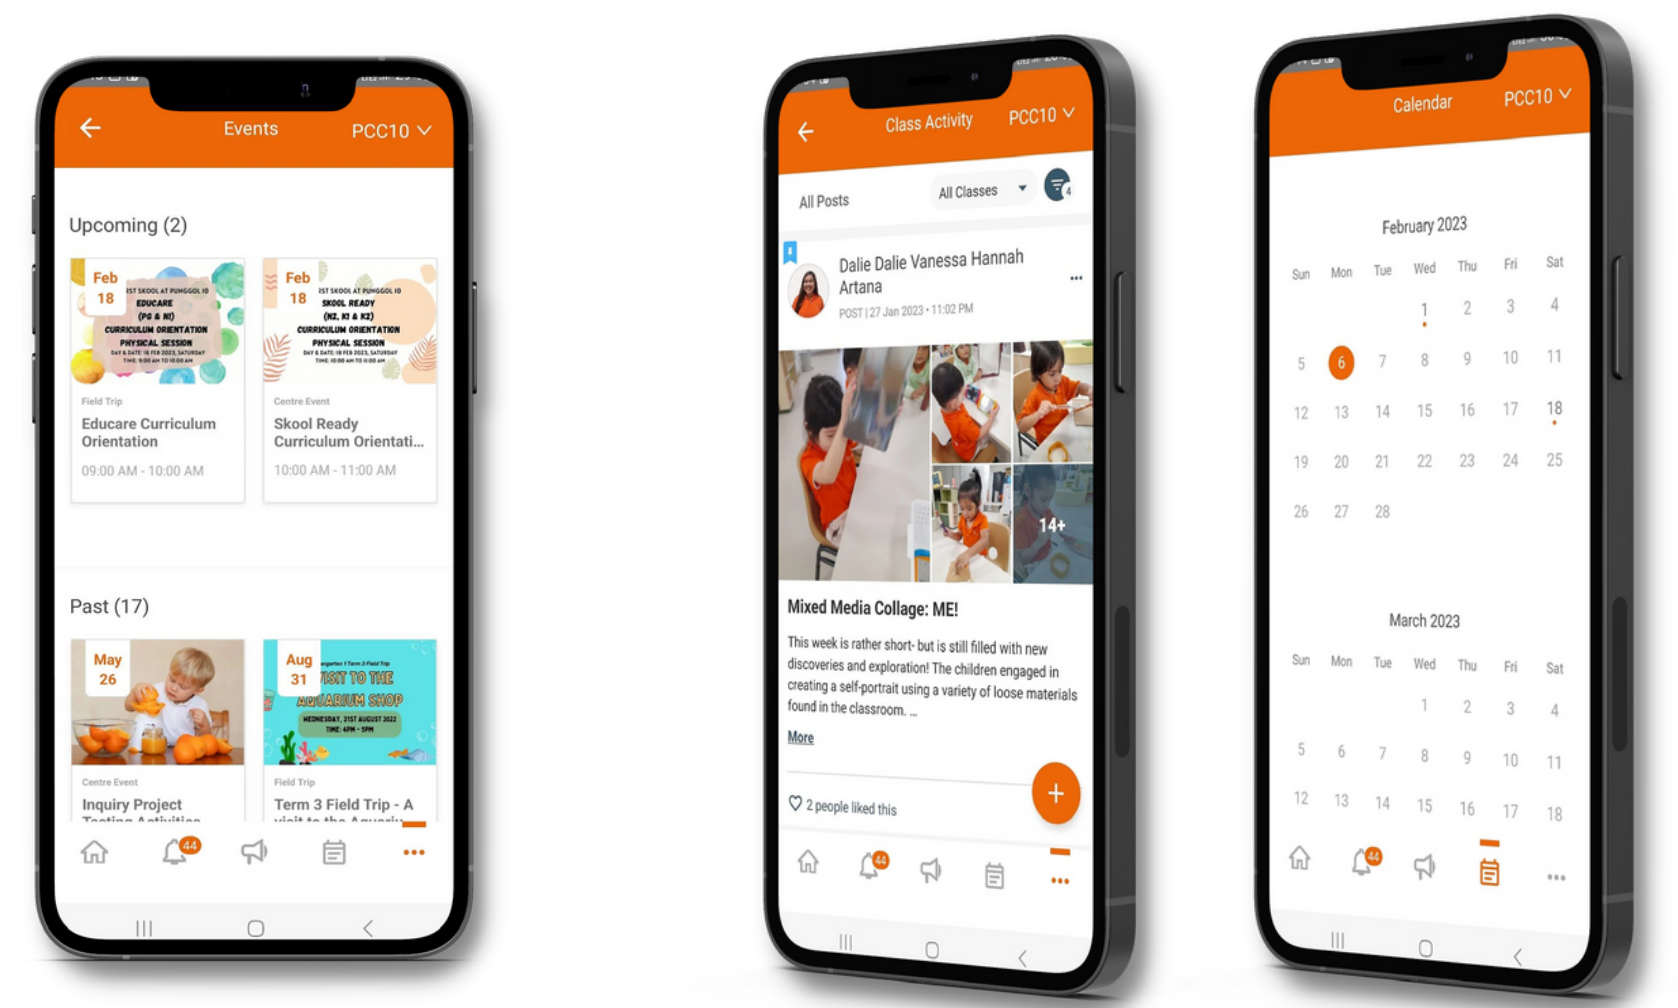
Events PCC10

Upcoming (2)

Feb 18
1ST SKOOL AT PUNGGOL 10
EDUCARE (PG & N1)
CURRICULUM ORIENTATION PHYSICAL SESSION
DAY & DATE: 18 FEB 2023, SATURDAY
TIME: 9:00 AM TO 10:00 AM

Field Trip
Educare Curriculum Orientation
09:00 AM - 10:00 AM

Feb 18
1ST SKOOL AT PUNGGOL 10
SKOOL READY (N2, K1 & K2)
CURRICULUM ORIENTATION PHYSICAL SESSION
DAY & DATE: 18 FEB 2023, SATURDAY
TIME: 10:00 AM TO 11:00 AM

Centre Event
Skool Ready Curriculum Orientati...
10:00 AM - 11:00 AM

Past (17)

May 26
Centre Event
Inquiry Project
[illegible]

Aug 31
VISIT TO THE AQUARIUM SHOP
WEDNESDAY, 31ST AUGUST 2022
TIME: 4PM - 5PM
Field Trip
Term 3 Field Trip - A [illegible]

44

Class Activity PCC10

All Posts All Classes

Dalie Dalie Vanessa Hannah Artana
POST | 27 Jan 2023 • 11:02 PM

14+

Mixed Media Collage: ME!

This week is rather short- but is still filled with new discoveries and exploration! The children engaged in creating a self-portrait using a variety of loose materials found in the classroom. ...

More

2 people liked this

44

Calendar PCC10

February 2023

| Sun | Mon | Tue | Wed | Thu | Fri | Sat |
|---|---|---|---|---|---|---|
| | | | 1 | 2 | 3 | 4 |
| 5 | 6 | 7 | 8 | 9 | 10 | 11 |
| 12 | 13 | 14 | 15 | 16 | 17 | 18 |
| 19 | 20 | 21 | 22 | 23 | 24 | 25 |
| 26 | 27 | 28 | | | | |

March 2023

| Sun | Mon | Tue | Wed | Thu | Fri | Sat |
|---|---|---|---|---|---|---|
| | | | 1 | 2 | 3 | 4 |
| 5 | 6 | 7 | 8 | 9 | 10 | 11 |
| 12 | 13 | 14 | 15 | 16 | 17 | 18 |

44